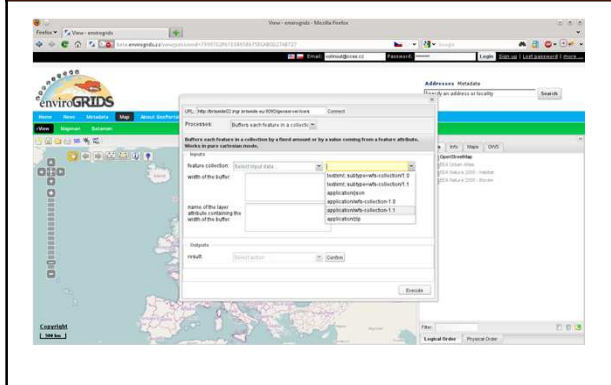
View - envirogrids - Mozilla Firefox

Firefox | View - envirogrids

Email: | Password: | Login | Sign up | Lost password | More...

envirOGRIDS

Addresses | Metadata

Search for an address or locality

Search

Home | News | Metadata | Map | About BlackSea

View | Mapman | Batchman

URL: http://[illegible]:8080/geoserver/ows | Connect

Processes: Buffers each feature in a collectio

Buffers each feature in a collection by a fixed amount or by a value coming from a feature attribute. Works in pure cartesian mode.

Inputs

feature collection: Select input data

width of the buffer:

name of the layer attribute containing the width of the buffer:

text/xml; subtype=wfs-collection/1.0
text/xml; subtype=wfs-collection/1.1
application/json
application/wfs-collection-1.0
application/wfs-collection-1.1
application/zip

Outputs

result: Select action | Confirm

Execute

Info | Maps | OWS

OpenStreetMap

Filter:

Logical Order | Physical Order

Copyright

500 km